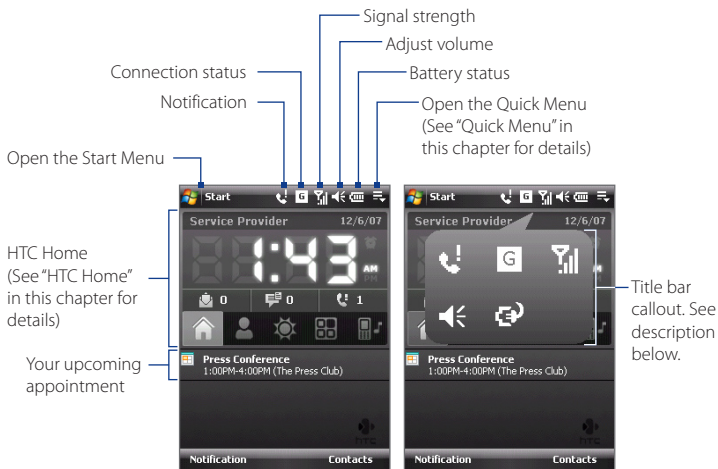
Signal strength

Adjust volume

Connection status

Battery status

Notification

Open the Quick Menu (See "Quick Menu" in this chapter for details)

Open the Start Menu

Start

Service Provider 12/6/07

1:43 AM

0 0 1

HTC Home (See "HTC Home" in this chapter for details)

Your upcoming appointment

Press Conference
1:00PM-4:00PM (The Press Club)

Notification Contacts

Start

Service Provider 12/6/07

G

Title bar callout. See description below.

Press Conference
1:00PM-4:00PM (The Press Club)

Notification Contacts